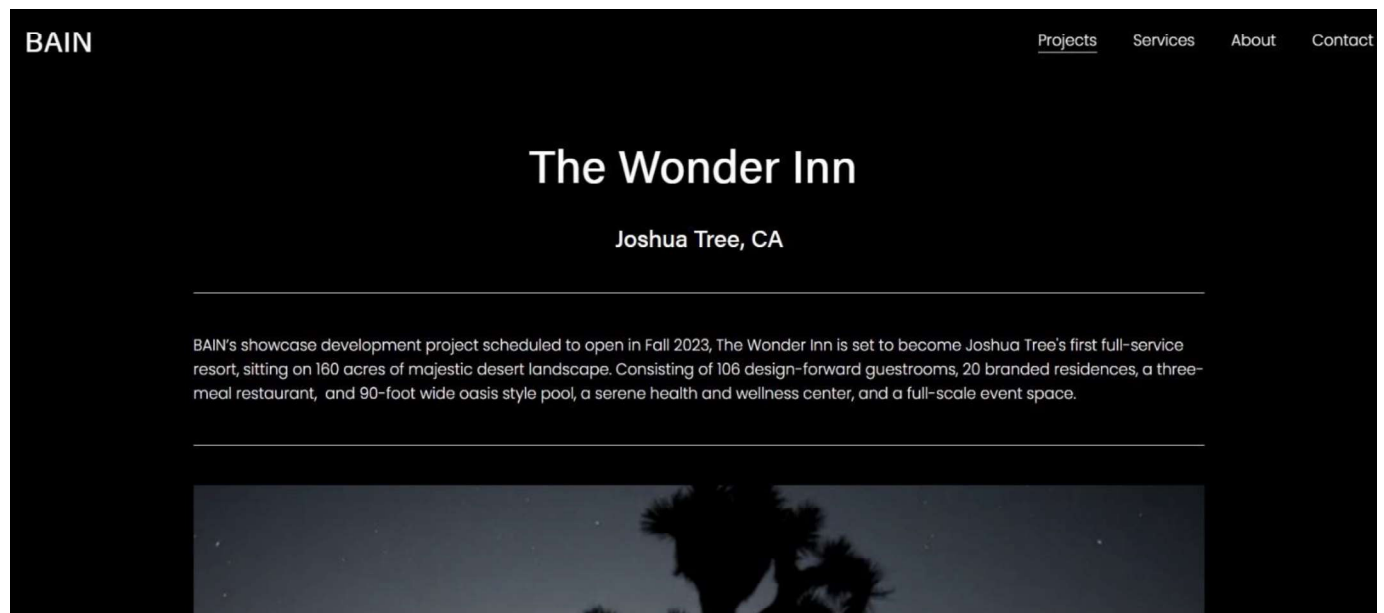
BAIN

Projects Services About Contact

The Wonder Inn

Joshua Tree, CA

BAIN's showcase development project scheduled to open in Fall 2023, The Wonder Inn is set to become Joshua Tree's first full-service resort, sitting on 160 acres of majestic desert landscape. Consisting of 106 design-forward guestrooms, 20 branded residences, a three-meal restaurant, and 90-foot wide oasis style pool, a serene health and wellness center, and a full-scale event space.